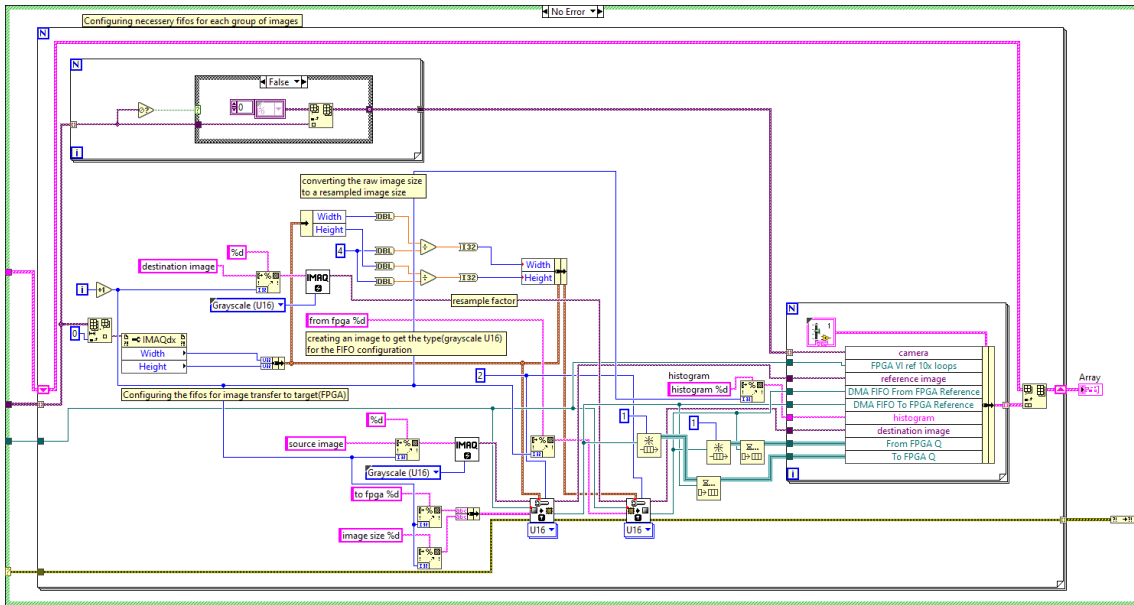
No Error

Configuring necessery fifos for each group of images

N

N

False

0

i

converting the raw image size to a resampled image size

Width
Height

DBL

4

DBL
DBL
DBL

I32
I32

Width
Height

%d

destination image

IMAQ

Grayscale (U16)

resample factor

i

0

IMAQdx
Width
Height

from fpga %d

creating an image to get the type(grayscale U16) for the FIFO configuration

2

Configuring the fifos for image transfer to target(FPGA)

%d

source image

IMAQ

Grayscale (U16)

to fpga %d

image size %d

U16

U16

1

1

histogram

histogram %d

N

camera
FPGA VI ref 10x loops
reference image
DMA FIFO From FPGA Reference
DMA FIFO To FPGA Reference
histogram
destination image
From FPGA Q
To FPGA Q

i

Array